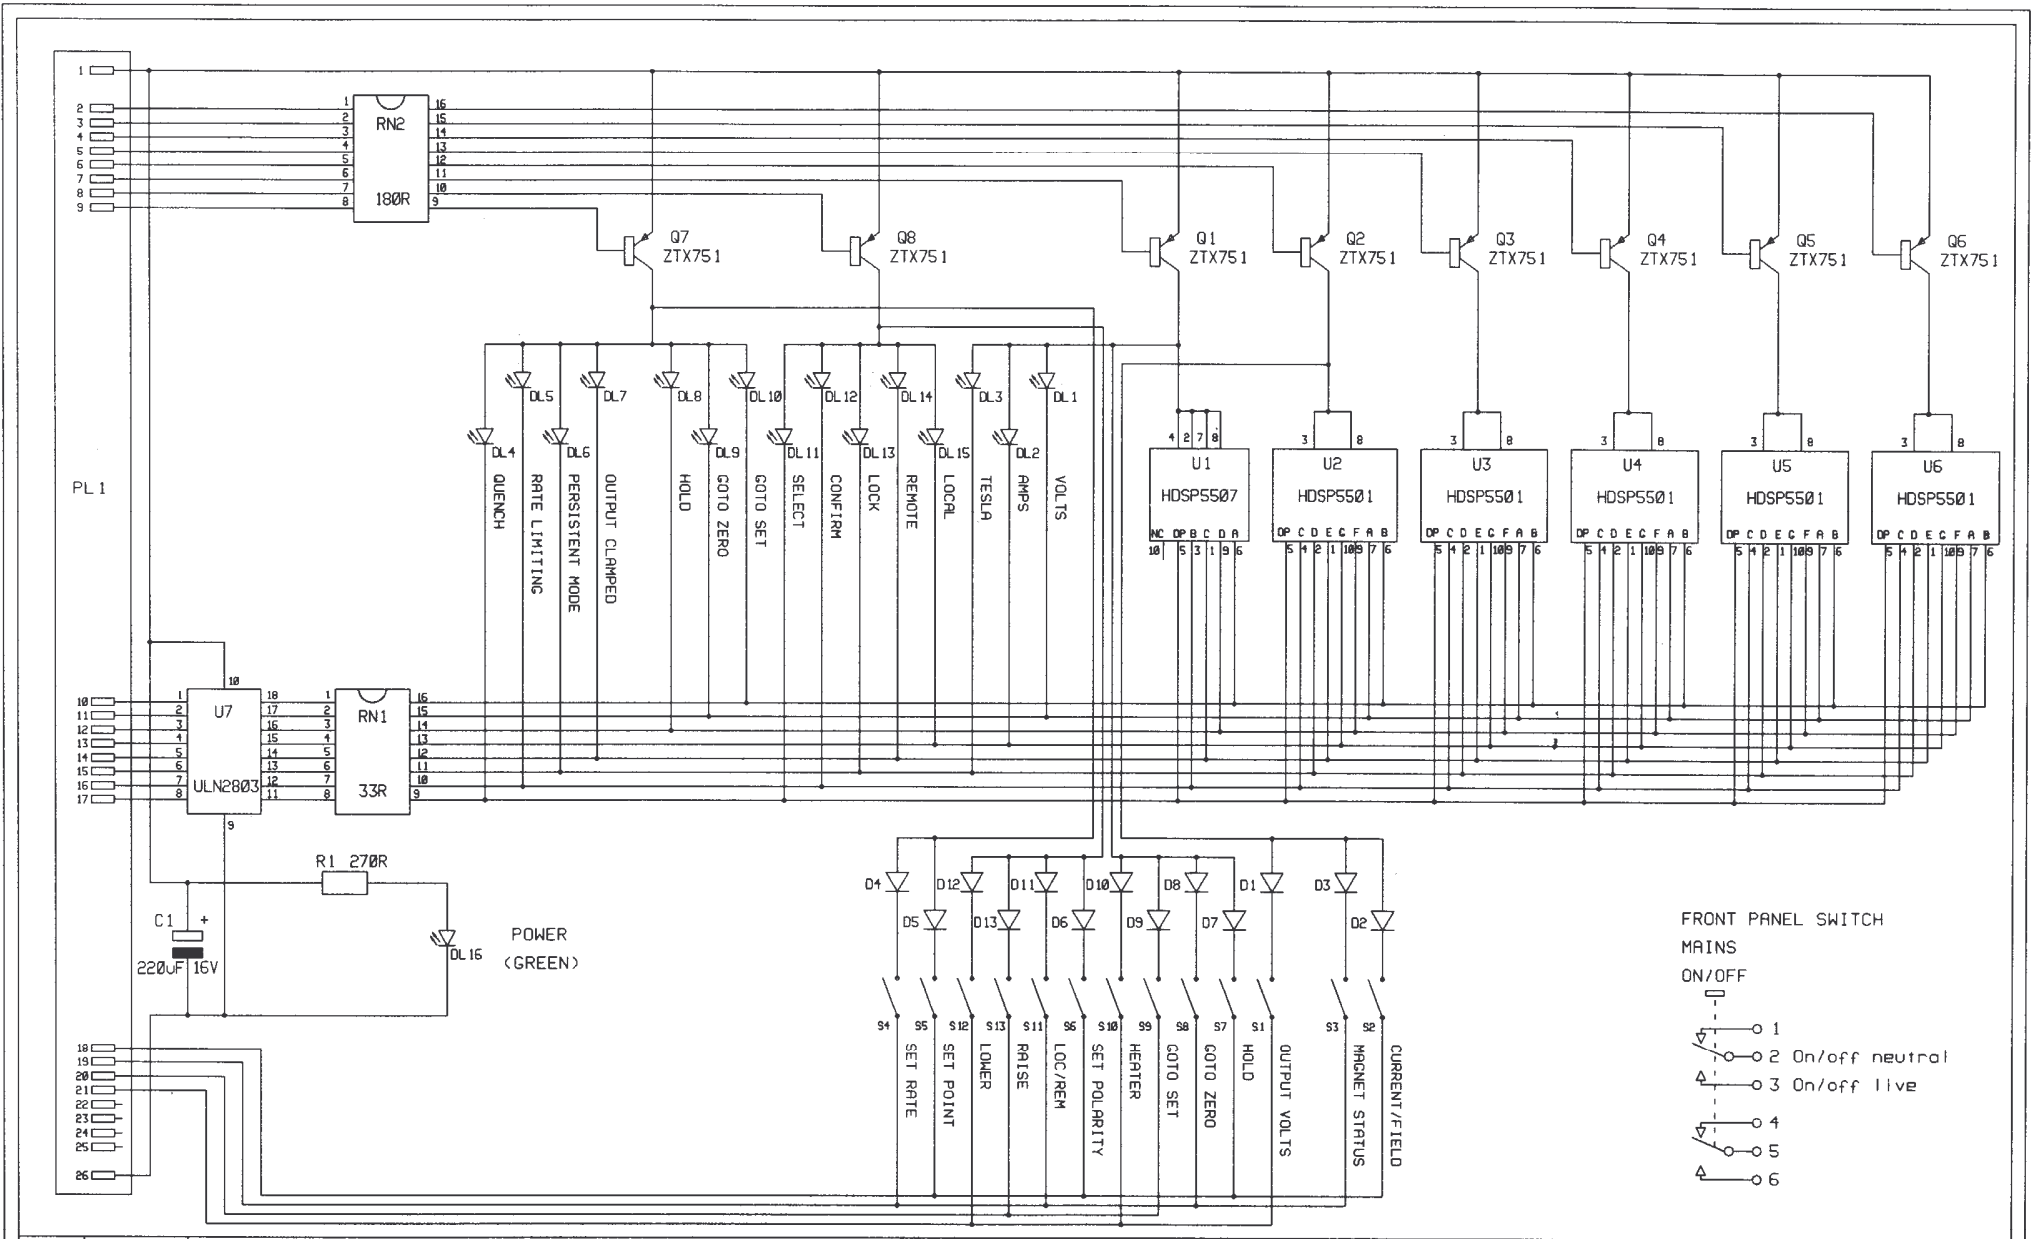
PL1

1
2
3
4
5
6
7
8
9

RN2
180R
1 2 3 4 5 6 7 8
16 15 14 13 12 11 10 9

Q7 ZTX751
Q8 ZTX751
Q1 ZTX751
Q2 ZTX751
Q3 ZTX751
Q4 ZTX751
Q5 ZTX751
Q6 ZTX751

DL4 QUENCH
DL5 RATE LIMITING
DL6 PERSISTENT MODE
DL7 OUTPUT CLAMPED
DL8 HOLD
DL9 GOTO ZERO
DL10 GOTO SET
DL11 SELECT
DL12 CONFIRM
DL13 LOCK
DL14 REMOTE
DL15 LOCAL
DL3 TESLA
DL2 AMPS
DL1 VOLTS

U1 HDSP5507
4 2 7 8
NC DP B C D A
10 5 3 1 9 6

U2 HDSP5501
U3 HDSP5501
U4 HDSP5501
U5 HDSP5501
U6 HDSP5501
3 8
DP C D E G F A B
5 4 2 1 10 9 7 6

10
11
12
13
14
15
16
17

U7
ULN2803
1 2 3 4 5 6 7 8
18 17 16 15 14 13 12 11
10
9

RN1
33R
1 2 3 4 5 6 7 8
16 15 14 13 12 11 10 9

R1 270R
C1 220uF 16V
DL16 POWER (GREEN)

D4 D5 D12 D13 D11 D6 D10 D9 D8 D7 D1 D3 D2

S4 SET RATE
S5 SET POINT
S12 LOWER
S13 RAISE
S11 LOC/REM
S6 SET POLARITY
S10 HEATER
S9 GOTO SET
S8 GOTO ZERO
S7 HOLD
S1 OUTPUT VOLTS
S3 MAGNET STATUS
S2 CURRENT/FIELD

18
19
20
21
22
23
24
25
26

FRONT PANEL SWITCH
MAINS
ON/OFF
1
2 On/off neutral
3 On/off live
4
5
6